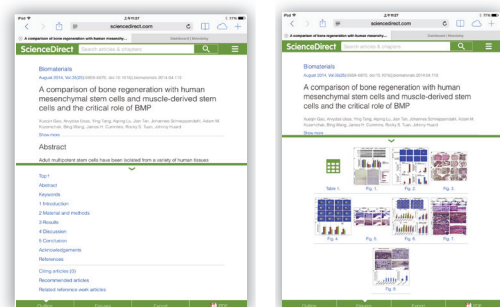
iPad 2:51 PM 17%
sciencedirect.com
A comparison of bone regeneration with human mesenchym... Dashboard | Mendeley
ScienceDirect Search articles & chapters

Biomaterials
August 2014, Vol.35(26)(0050-6975, doi:10.1016/j.biomaterials.2014.04.115)

A comparison of bone regeneration with human mesenchymal stem cells and muscle-derived stem cells and the critical role of BMP

Xueqin Gao, Arvydas Usas, Ying Tang, Aiping Lu, Jian Tan, Johannes Schneppendahl, Adam M. Kozemchak, Bing Wang, James H. Cummins, Rocky S. Tuan, Johnny Huard
Show more

Abstract
Adult multipotent stem cells have been isolated from a variety of human tissues

Top
Abstract
Keywords
1 Introduction
2 Material and methods
3 Results
4 Discussion
5 Conclusion
Acknowledgements
References
Citing articles (0)
Recommended articles
Related reference work articles

Outline Figures Export PDF

iPad 2:51 PM 17%
sciencedirect.com
A comparison of bone regeneration with human mesenchym... Dashboard | Mendeley
ScienceDirect Search articles & chapters

Biomaterials
August 2014, Vol.35(26)(0050-6975, doi:10.1016/j.biomaterials.2014.04.115)

A comparison of bone regeneration with human mesenchymal stem cells and muscle-derived stem cells and the critical role of BMP

Xueqin Gao, Arvydas Usas, Ying Tang, Aiping Lu, Jian Tan, Johannes Schneppendahl, Adam M. Kozemchak, Bing Wang, James H. Cummins, Rocky S. Tuan, Johnny Huard
Show more

Table 1. Fig. 1. Fig. 2.
Fig. 3. Fig. 4. Fig. 5.
Fig. 6. Fig. 7. Fig. 8.

Outline Figures Export PDF